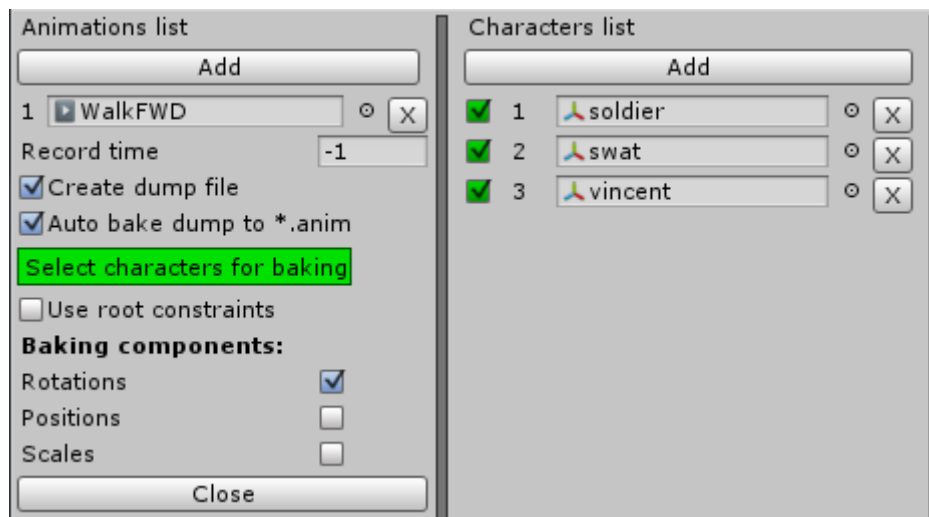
Animations list

Add

1 WalkFWD X

Record time -1

Create dump file

Auto bake dump to *.anim

Select characters for baking

Use root constraints

**Baking components:**

Rotations

Positions

Scales

Close

Characters list

Add

1 soldier X

2 swat X

3 vincent X